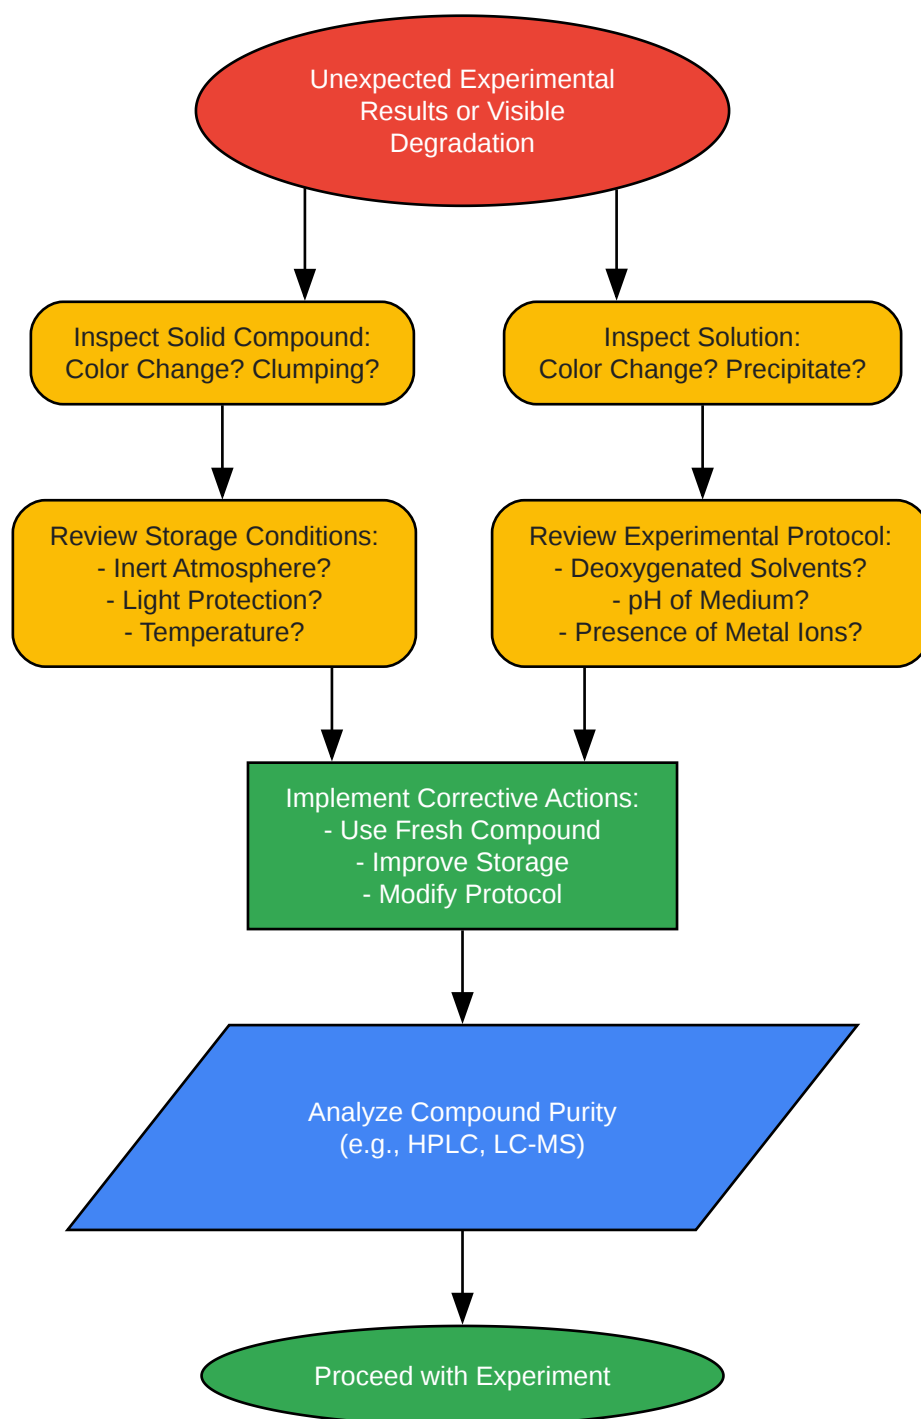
Unexpected Experimental Results or Visible Degradation

Inspect Solid Compound:
Color Change? Clumping?

Inspect Solution:
Color Change? Precipitate?

Review Storage Conditions:
- Inert Atmosphere?
- Light Protection?
- Temperature?

Review Experimental Protocol:
- Deoxygenated Solvents?
- pH of Medium?
- Presence of Metal Ions?

Implement Corrective Actions:
- Use Fresh Compound
- Improve Storage
- Modify Protocol

Analyze Compound Purity
(e.g., HPLC, LC-MS)

Proceed with Experiment